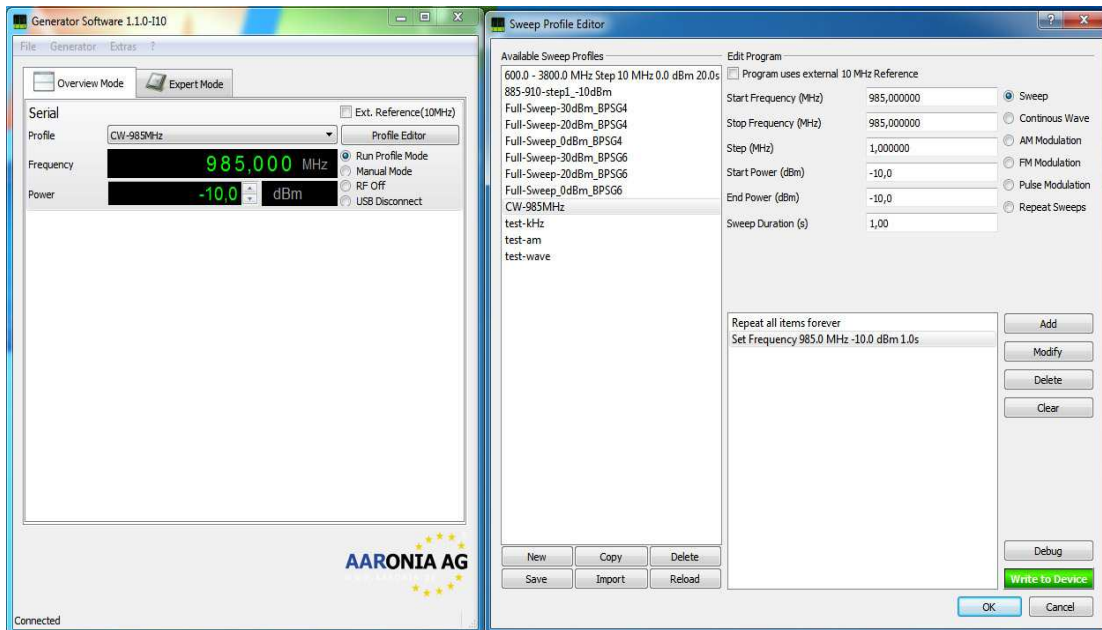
Generator Software 1.1.0-I10

File Generator Extras ?

Overview Mode | Expert Mode

Serial
Ext. Reference(10MHz)
Profile CW-985MHz
Profile Editor
Frequency 985,000 MHz
Run Profile Mode
Manual Mode
RF Off
USB Disconnect
Power -10,0 dBm

AARONIA AG

Connected

Sweep Profile Editor

Available Sweep Profiles
600.0 - 3800.0 MHz Step 10 MHz 0.0 dBm 20.0s
885-910-step1_-10dBm
Full-Sweep-30dBm_BPSG4
Full-Sweep-20dBm_BPSG4
Full-Sweep_0dBm_BPSG4
Full-Sweep-30dBm_BPSG6
Full-Sweep-20dBm_BPSG6
Full-Sweep_0dBm_BPSG6
CW-985MHz
test-kHz
test-am
test-wave

New | Copy | Delete
Save | Import | Reload

Edit Program
Program uses external 10 MHz Reference
Start Frequency (MHz) 985,000000
Stop Frequency (MHz) 985,000000
Step (MHz) 1,000000
Start Power (dBm) -10,0
End Power (dBm) -10,0
Sweep Duration (s) 1,00

Sweep
Continous Wave
AM Modulation
FM Modulation
Pulse Modulation
Repeat Sweeps

Repeat all items forever
Set Frequency 985.0 MHz -10.0 dBm 1.0s

Add
Modify
Delete
Clear

Debug
Write to Device

OK | Cancel